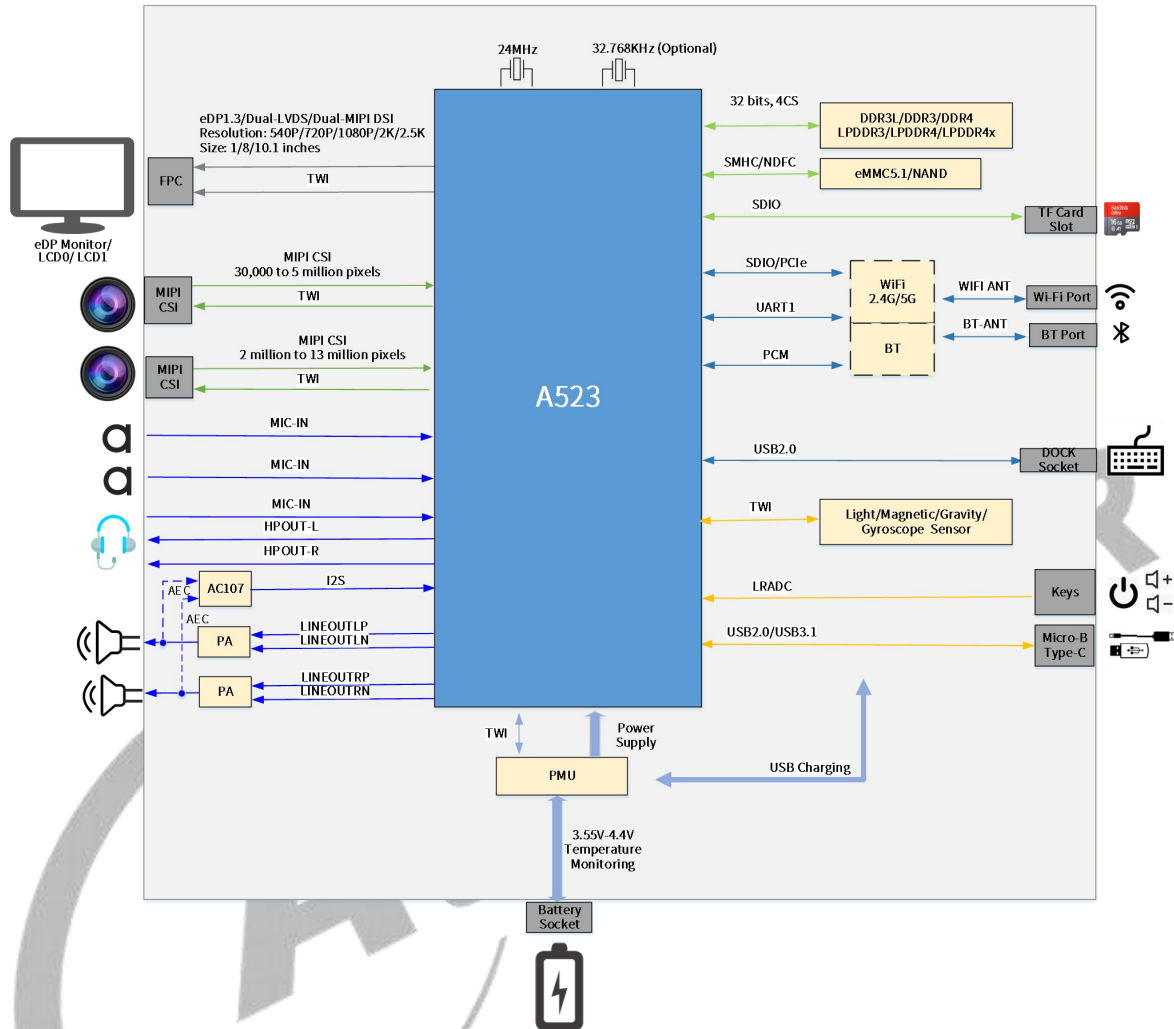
24MHz
32.768KHz (Optional)

eDP1.3/Dual-LVDS/Dual-MIPI DSI
Resolution: 540P/720P/1080P/2K/2.5K
Size: 1/8/10.1 inches

FPC
TWI
eDP Monitor/ LCD0/ LCD1

MIPI CSI
30,000 to 5 million pixels
TWI
MIPI CSI

MIPI CSI
2 million to 13 million pixels
TWI
MIPI CSI

MIC-IN
MIC-IN
MIC-IN
HPOUT-L
HPOUT-R
AEC
AC107
I2S
AEC
PA
LINEOUTLP
LINEOUTLN
PA
LINEOUTRP
LINEOUTRN

A523

32 bits, 4CS
DDR3L/DDR3/DDR4
LPDDR3/LPDDR4/LPDDR4x
SMHC/NDFC
eMMC5.1/NAND
SDIO
TF Card Slot
SanDisk Ultra 16GB
SDIO/PCIe
WiFi
2.4G/5G
WIFI ANT
Wi-Fi Port
UART1
BT-ANT
BT Port
PCM
BT
USB2.0
DOCK Socket
TWI
Light/Magnetic/Gravity/
Gyroscope Sensor
LRADC
Keys
USB2.0/USB3.1
Micro-B
Type-C

TWI
Power Supply
PMU
USB Charging
3.55V-4.4V
Temperature
Monitoring
Battery Socket